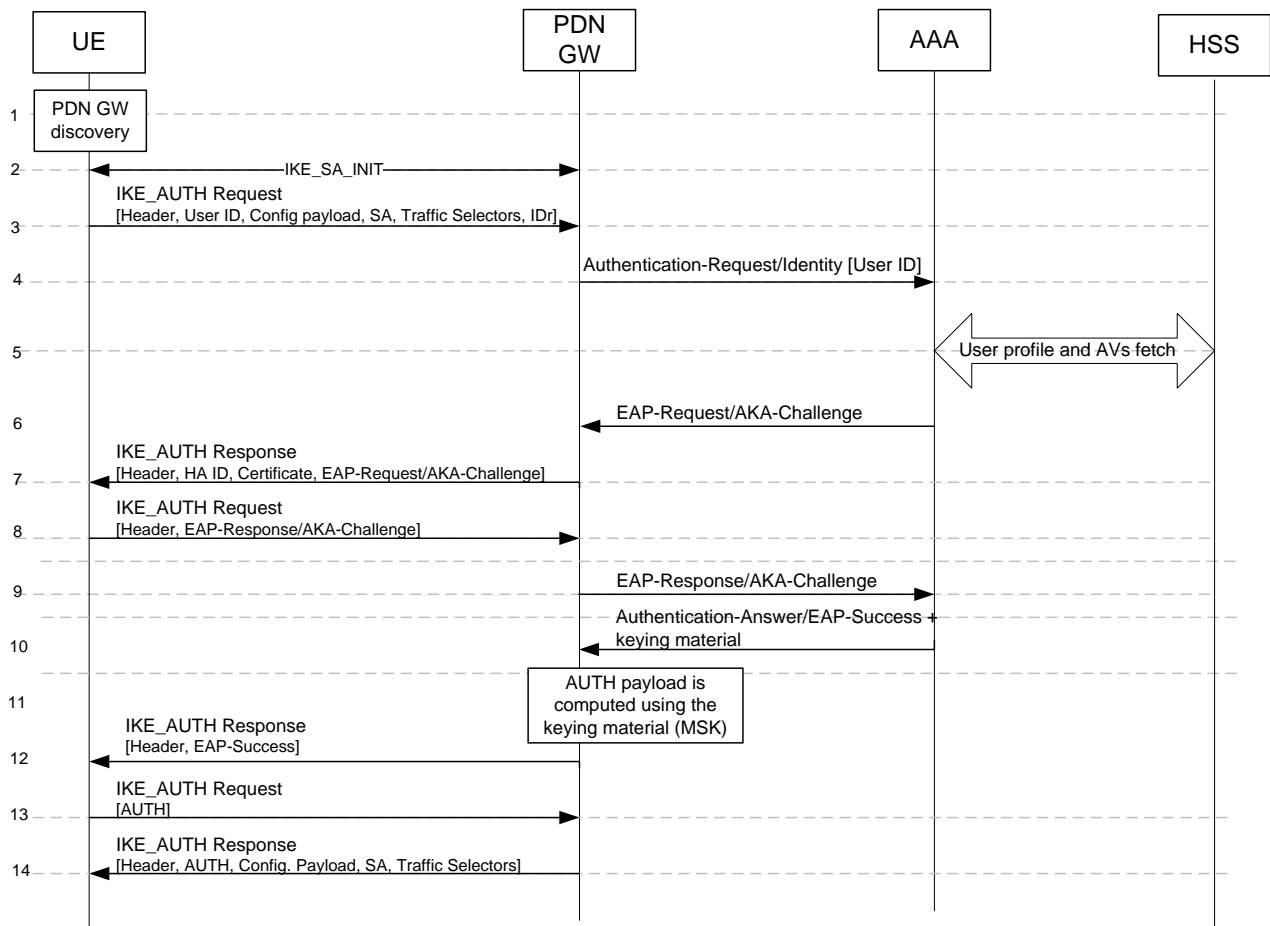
UE

PDN GW

AAA

HSS

1

PDN GW discovery

2

IKE_SA_INIT

IKE_AUTH Request
[Header, User ID, Config payload, SA, Traffic Selectors, IDr]

3

Authentication-Request/Identity [User ID]

4

5

User profile and AVs fetch

EAP-Request/AKA-Challenge

6

IKE_AUTH Response
[Header, HA ID, Certificate, EAP-Request/AKA-Challenge]

7

IKE_AUTH Request
[Header, EAP-Response/AKA-Challenge]

8

EAP-Response/AKA-Challenge

9

Authentication-Answer/EAP-Success + keying material

10

11

AUTH payload is computed using the keying material (MSK)

IKE_AUTH Response
[Header, EAP-Success]

12

IKE_AUTH Request
[AUTH]

13

IKE_AUTH Response
[Header, AUTH, Config. Payload, SA, Traffic Selectors]

14